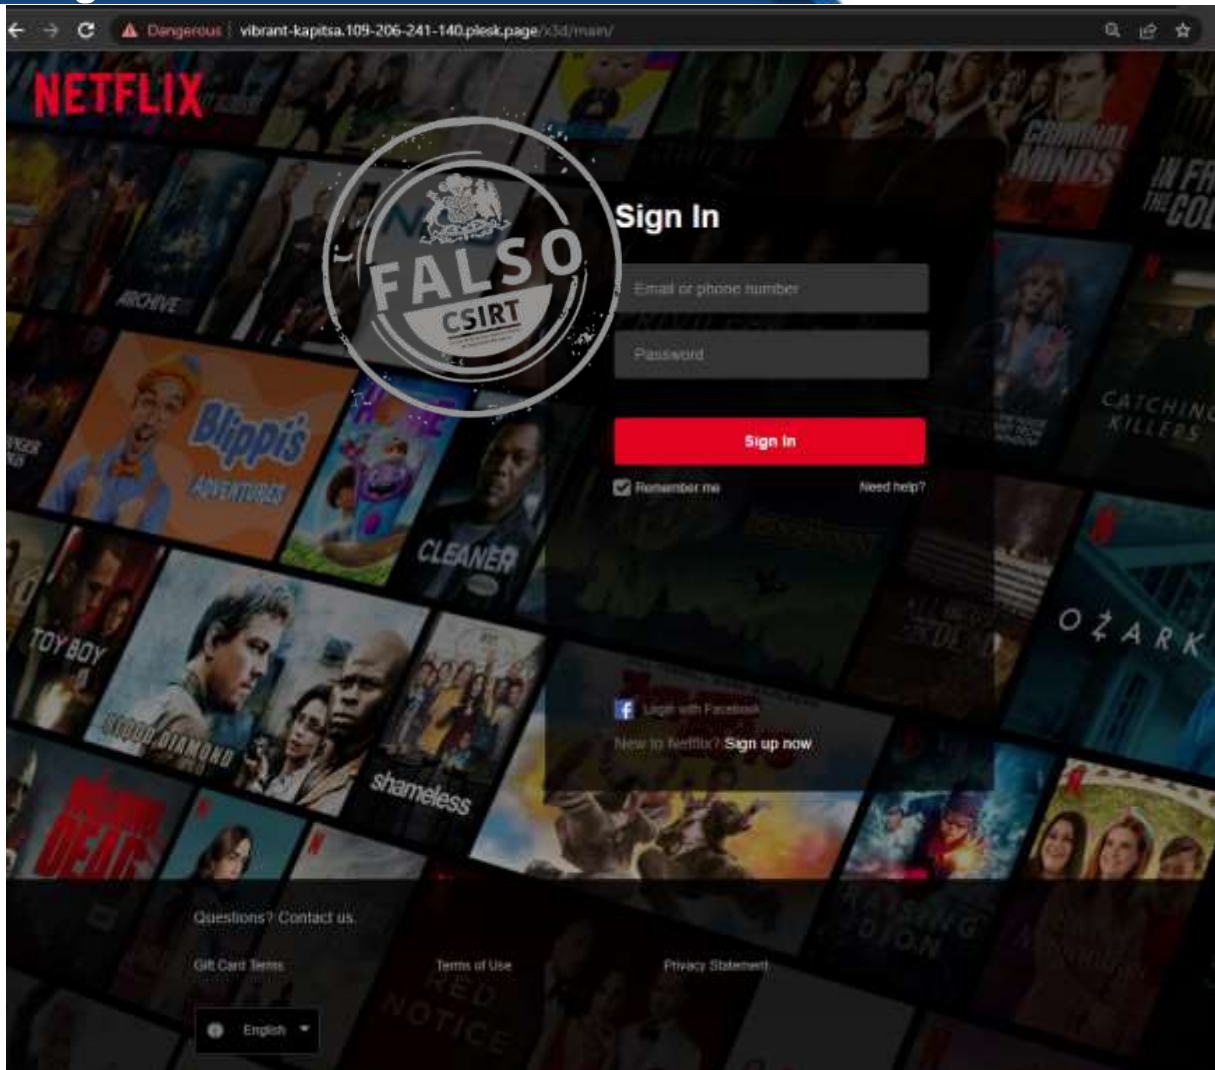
Dangerous | vibrant-kapitsa.109-206-241-140.plesk.page/x3d/main/

NETFLIX

FALSO
CSIRT

Sign In

Email or phone number

Password

Sign In

Remember me

Need help?

Login with Facebook

New to Netflix? Sign up now

Questions? Contact us.

Gift Card Terms

Terms of Use

Privacy Statement

English

ARCHIVE

Blippi's ADVENTURES

CLEANER

TOY BOY

BLOOD DIAMOND

shameless

CRIMINAL MINDS

CATCHING KILLERS

OZARK

RED NOTICE